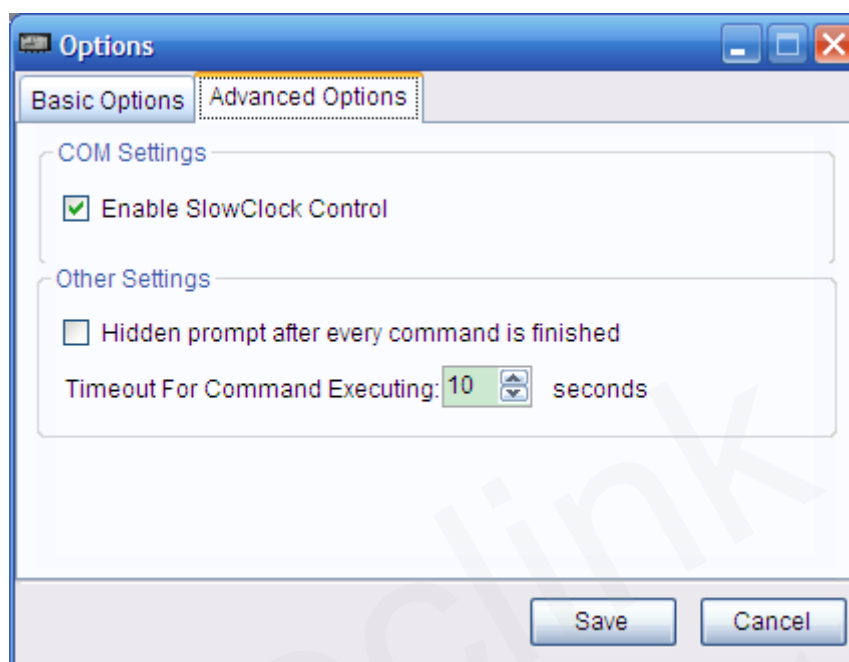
Options

Basic Options
Advanced Options

COM Settings

Enable SlowClock Control

Other Settings

Hidden prompt after every command is finished

Timeout For Command Executing: 10 seconds

Save
Cancel

clink